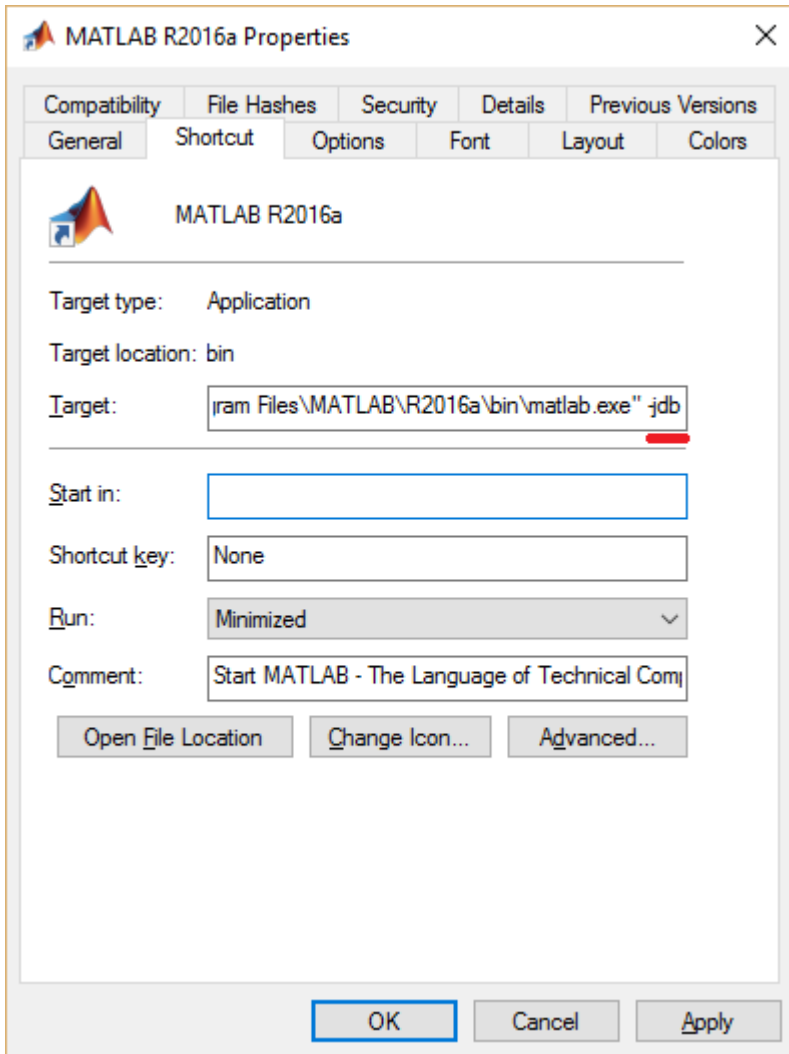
MATLAB R2016a Properties

Compatibility | File Hashes | Security | Details | Previous Versions
General | Shortcut | Options | Font | Layout | Colors

MATLAB R2016a

Target type: Application

Target location: bin

Target: ıram Files\MATLAB\R2016a\bin\matlab.exe" -jdb

Start in:

Shortcut key: None

Run: Minimized

Comment: Start MATLAB - The Language of Technical Comp

Open File Location | Change Icon... | Advanced...

OK | Cancel | Apply